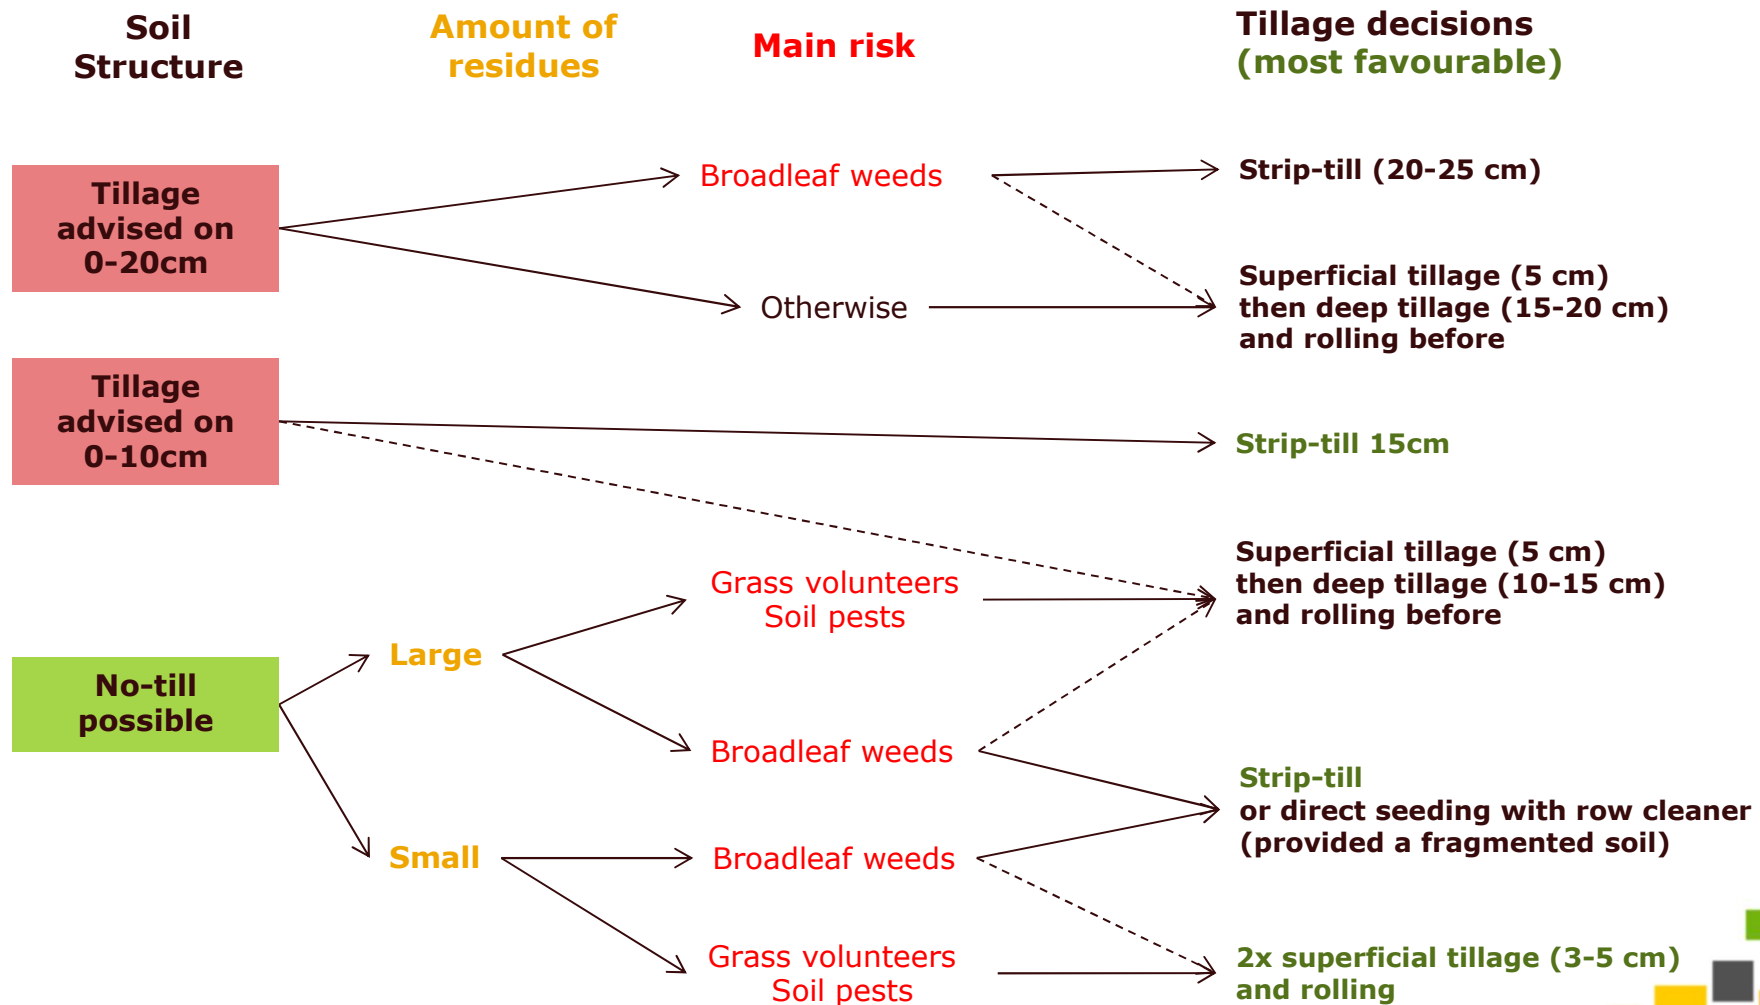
Soil Structure

Amount of residues

Main risk

Tillage decisions (most favourable)

Tillage advised on 0-20cm

Broadleaf weeds

Strip-till (20-25 cm)

Otherwise

Superficial tillage (5 cm) then deep tillage (15-20 cm) and rolling before

Tillage advised on 0-10cm

Strip-till 15cm

Superficial tillage (5 cm) then deep tillage (10-15 cm) and rolling before

Grass volunteers Soil pests

Large

No-till possible

Broadleaf weeds

Strip-till or direct seeding with row cleaner (provided a fragmented soil)

Small

Broadleaf weeds

Grass volunteers Soil pests

2x superficial tillage (3-5 cm) and rolling